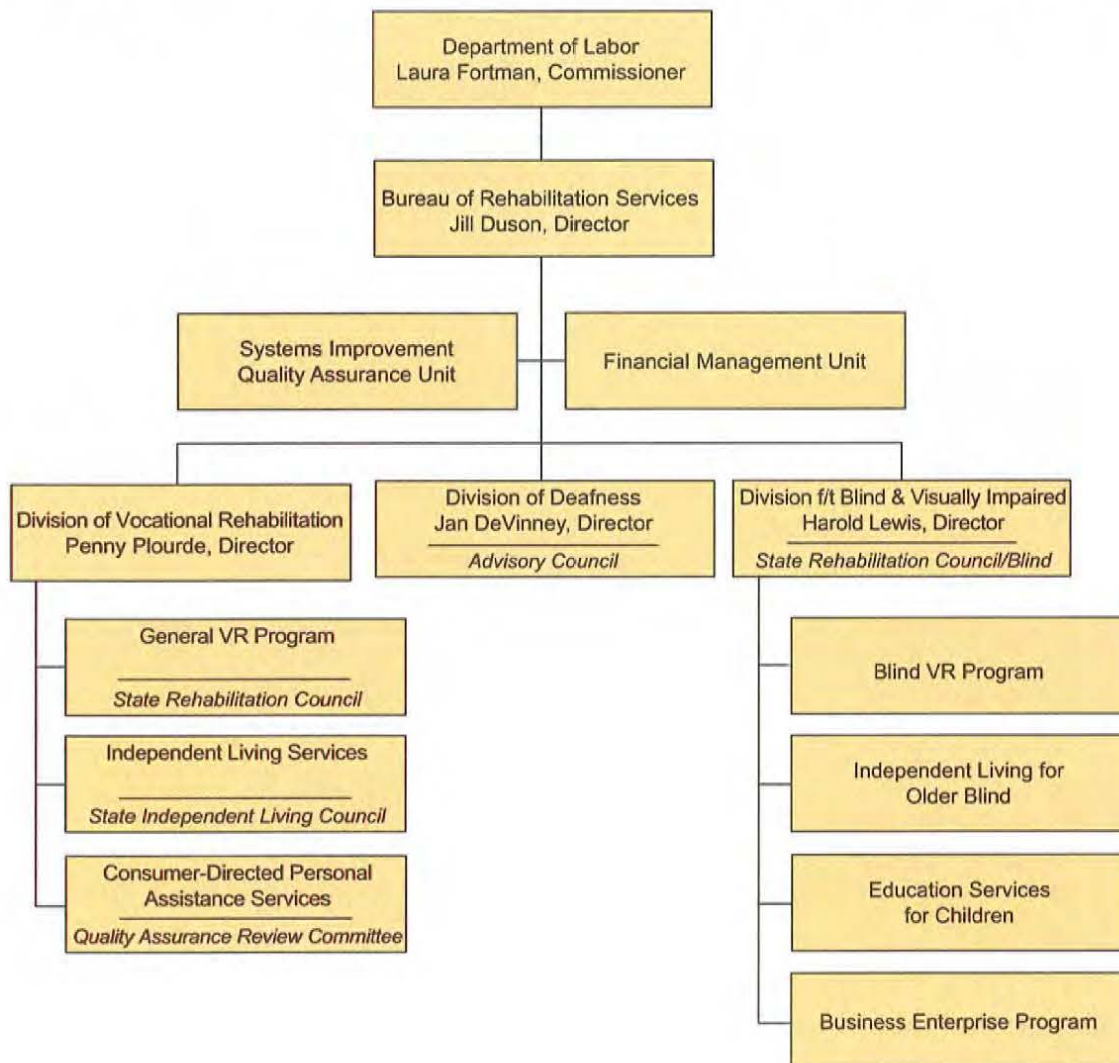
Department of Labor
Laura Fortman, Commissioner

Bureau of Rehabilitation Services
Jill Duson, Director

Systems Improvement
Quality Assurance Unit

Financial Management Unit

Division of Vocational Rehabilitation
Penny Plourde, Director

Division of Deafness
Jan DeVinney, Director
Advisory Council

Division f/t Blind & Visually Impaired
Harold Lewis, Director
State Rehabilitation Council/Blind

General VR Program
State Rehabilitation Council

Independent Living Services
State Independent Living Council

Consumer-Directed Personal Assistance Services
Quality Assurance Review Committee

Blind VR Program

Independent Living for Older Blind

Education Services for Children

Business Enterprise Program